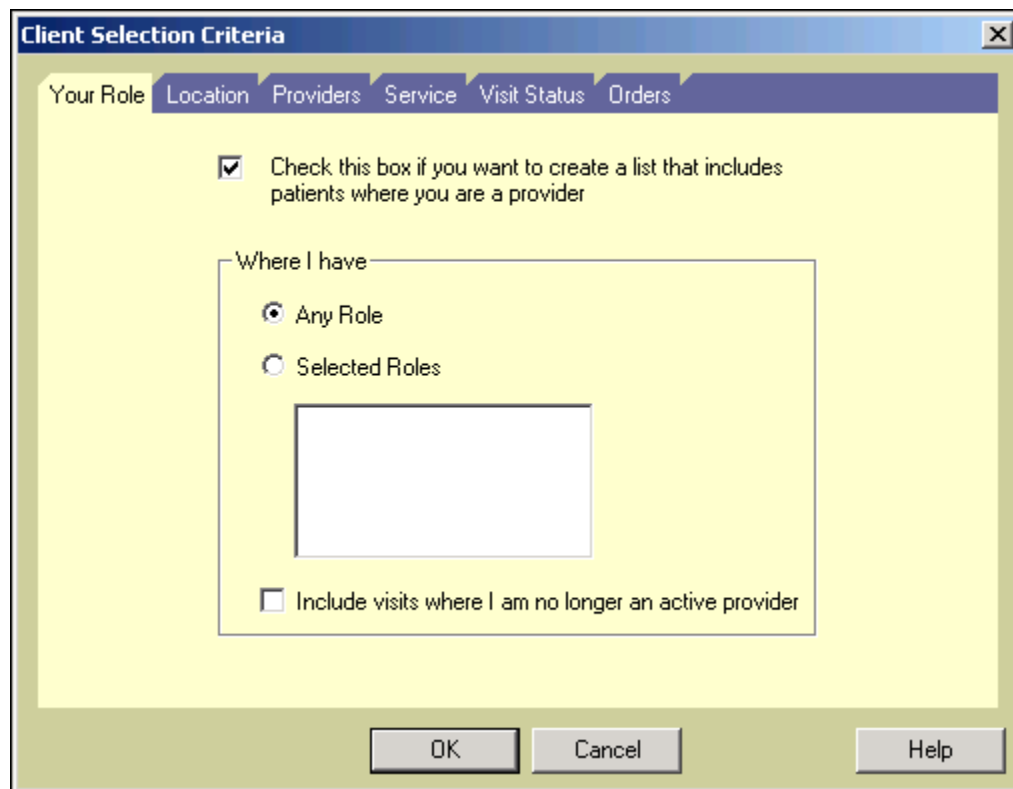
Client Selection Criteria

Your Role | Location | Providers | Service | Visit Status | Orders

Check this box if you want to create a list that includes patients where you are a provider

Where I have

Any Role

Selected Roles

Include visits where I am no longer an active provider

OK | Cancel | Help